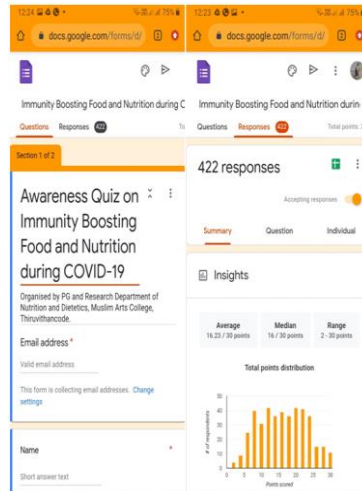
12:24 75%

docs.google.com/forms/d/

Immunity Boosting Food and Nutrition during C

Questions Responses 422 To

Section 1 of 2

Awareness Quiz on Immunity Boosting Food and Nutrition during COVID-19

Organised by PG and Research Department of Nutrition and Dietetics, Muslim Arts College, Thiruvithancode.

Email address *

Valid email address

This form is collecting email addresses. Change settings

Name *

Short answer text

12:23 75%

docs.google.com/forms/d/

Immunity Boosting Food and Nutrition durin

Questions Responses 422 Total points:

422 responses

Accepting responses

Summary Question Individual

Insights

| Average | Median | Range |
|---|---|---|
| 16.23 / 30 points | 16 / 30 points | 2 - 30 points |

Total points distribution

50
40
30
20
10
0

# of respondents

0 5 10 15 20 25 30

Points scored